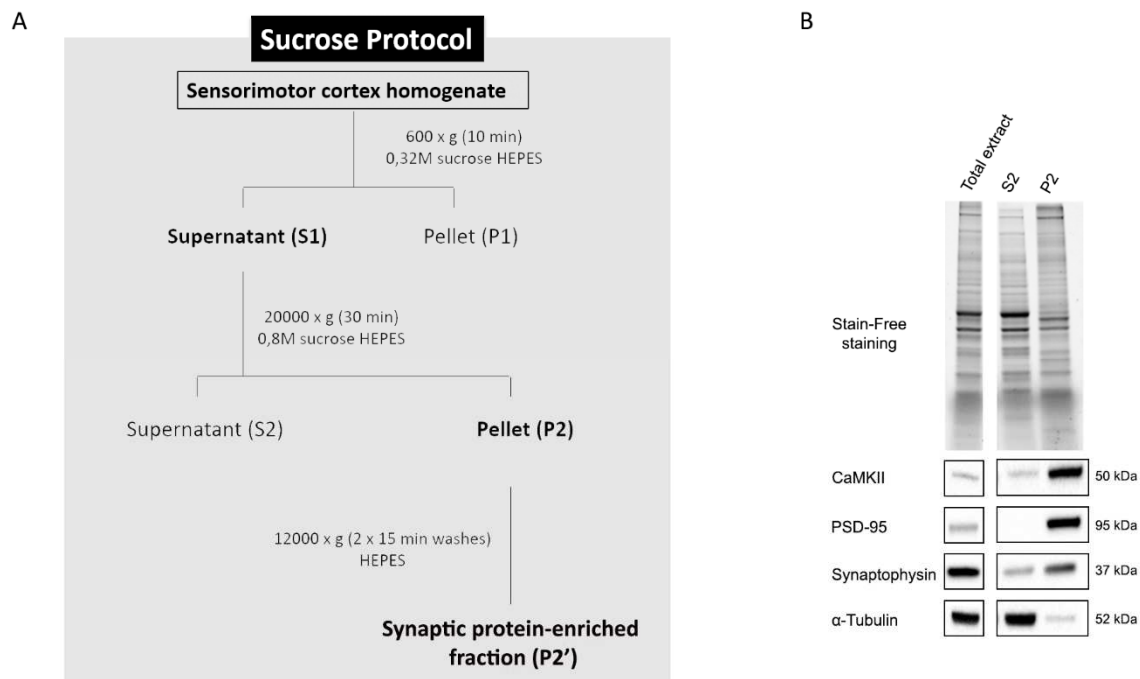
A

Sucrose Protocol

Sensorimotor cortex homogenate

600 x g (10 min)
0,32M sucrose HEPES

Supernatant (S1)

Pellet (P1)

20000 x g (30 min)
0,8M sucrose HEPES

Supernatant (S2)

Pellet (P2)

12000 x g (2 x 15 min washes)
HEPES

Synaptic protein-enriched fraction (P2')

B

Total extract

S2

P2

Stain-Free staining

CaMKII

50 kDa

PSD-95

95 kDa

Synaptophysin

37 kDa

α-Tubulin

52 kDa